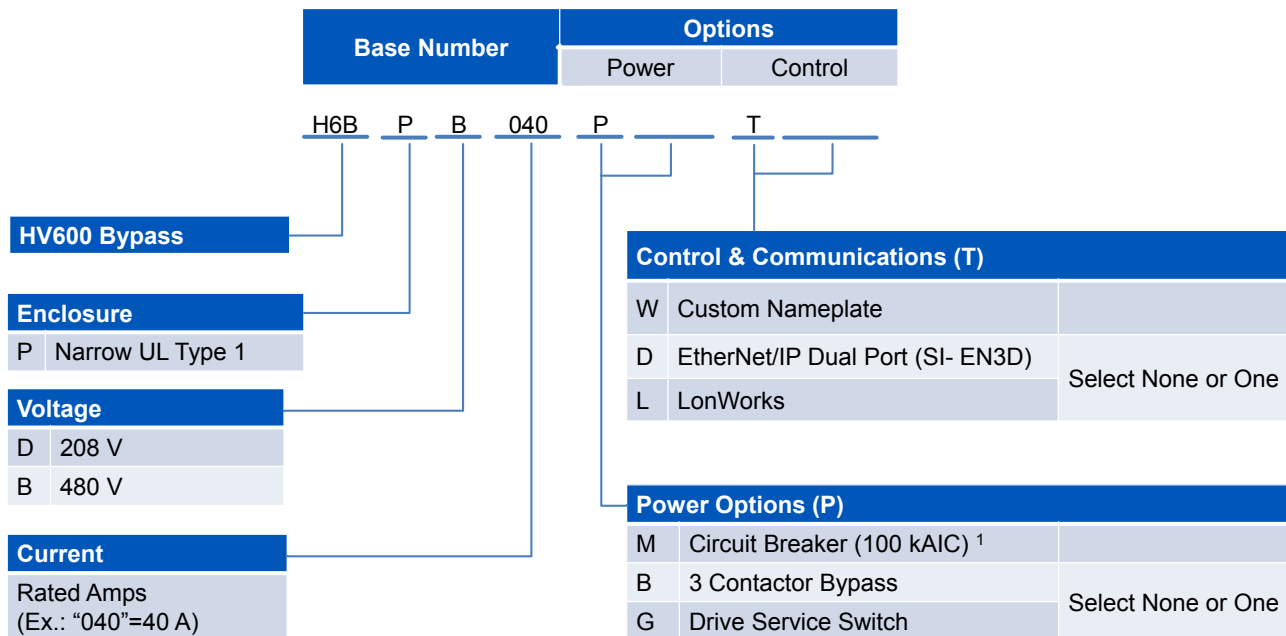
| Base Number | Options | |
|---|---|---|
| | Power | Control |

H6B P B 040 P T

HV600 Bypass

Enclosure

| | |
|---|---|
| P | Narrow UL Type 1 |

Voltage

| | |
|---|---|
| D | 208 V |
| B | 480 V |

Current

Rated Amps
(Ex.: “040”=40 A)

Control & Communications (T)

| | | |
|---|---|---|
| W | Custom Nameplate | |
| D | EtherNet/IP Dual Port (SI- EN3D) | Select None or One |
| L | LonWorks | |

Power Options (P)

| | | |
|---|---|---|
| M | Circuit Breaker (100 kAIC) $^1$ | |
| B | 3 Contactor Bypass | Select None or One |
| G | Drive Service Switch | |